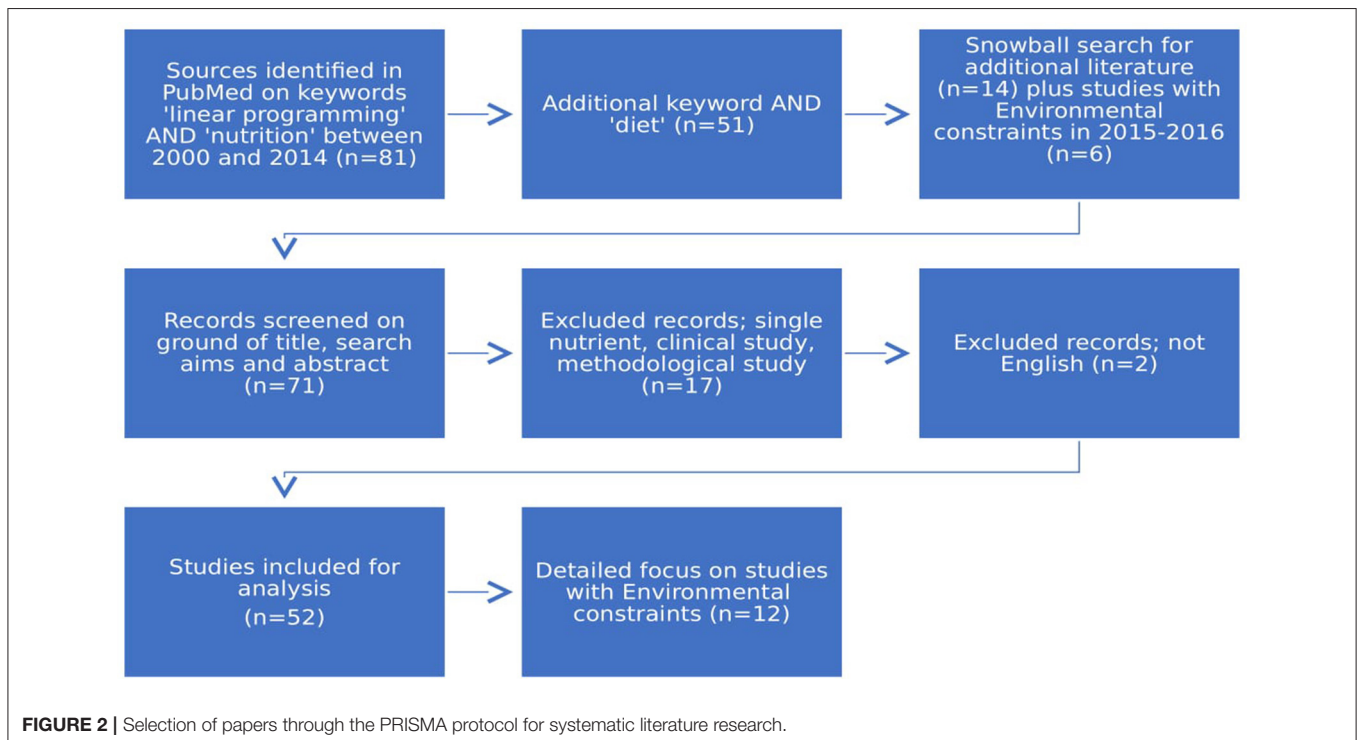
Sources identified in PubMed on keywords 'linear programming' AND 'nutrition' between 2000 and 2014 (n=81)

Additional keyword AND 'diet' (n=51)

Snowball search for additional literature (n=14) plus studies with Environmental constraints in 2015-2016 (n=6)

Records screened on ground of title, search aims and abstract (n=71)

Excluded records; single nutrient, clinical study, methodological study (n=17)

Excluded records; not English (n=2)

Studies included for analysis (n=52)

Detailed focus on studies with Environmental constraints (n=12)

**FIGURE 2 |** Selection of papers through the PRISMA protocol for systematic literature research.